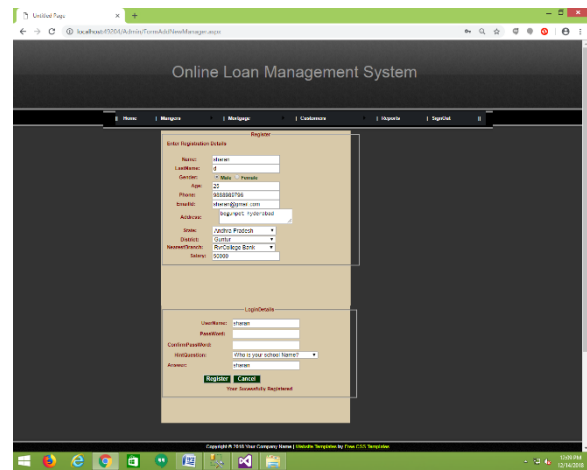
Untitled Page
localhost:8204/Admin/FormAddNewManager.aspx

Online Loan Management System

Home | Mangers | Mortgage | Customers | Reports | SignOut

Register
Enter Registration Details
Name: shaker
LastName: d
Gender: Male Female
Age: 25
Phone: 9898989796
EmailId: shaker@gmail.com
Address: begumpet hyderabad
State: Andhra Pradesh
District: Guntur
NearestBranch: RvrCollege Bank
Salary: 50000

LoginDetails
UserName: shaker
PassWord:
ConfirmPassWord:
HintQuestion: Who is your school Name?
Answer: shaker
Register Cancel
Your Sucessfully Registered

Copyright © 2010 Your Company Name | Website Templates by Free CSS Templates

10:28 PM
12/14/2016